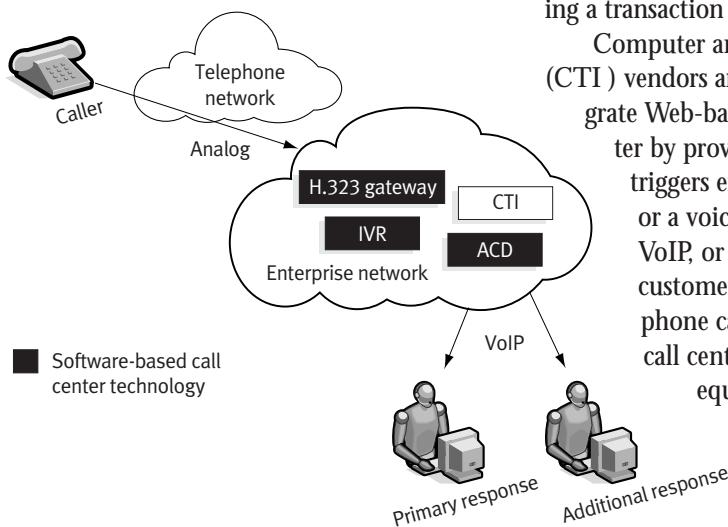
Caller

Telephone network

Analog

H.323 gateway

CTI

IVR

ACD

Enterprise network

VoIP

Software-based call center technology

Primary response

Additional response

ing a transaction

Computer an

(CTI ) vendors a

grate Web-ba

ter by prov

triggers e

or a voic

VoIP, or

custome

phone c

call cent

equ